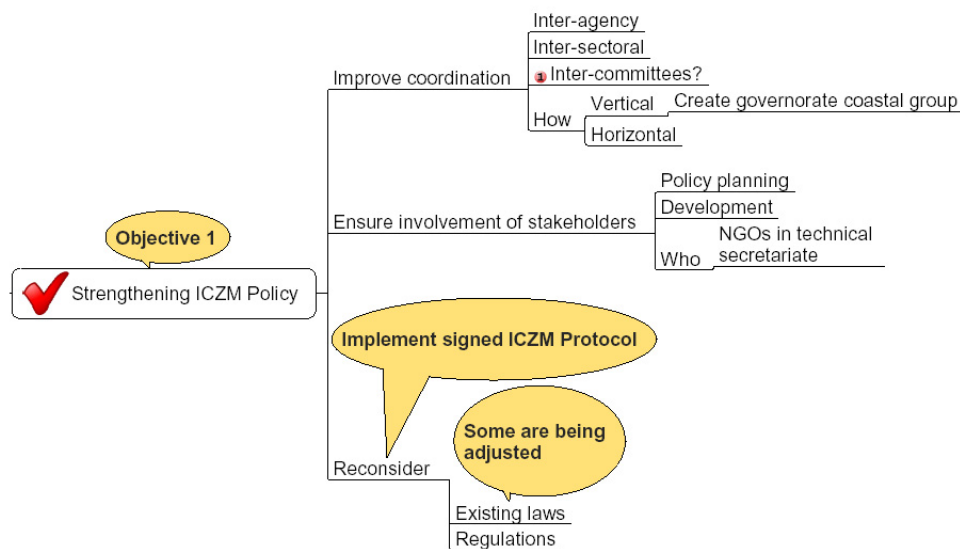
Objective 1

Strengthening ICZM Policy

Improve coordination

Inter-agency

Inter-sectoral

1 Inter-committees?

How

Vertical

Create governorate coastal group

Horizontal

Ensure involvement of stakeholders

Policy planning

Development

Who

NGOs in technical secretariate

Implement signed ICZM Protocol

Some are being adjusted

Reconsider

Existing laws

Regulations